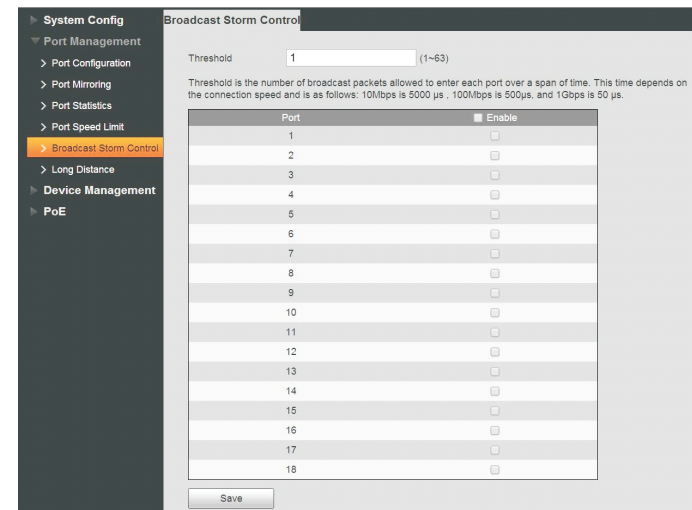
System Config
Port Management
> Port Configuration
> Port Mirroring
> Port Statistics
> Port Speed Limit
> Broadcast Storm Control
> Long Distance
Device Management
PoE

Broadcast Storm Control

Threshold 1 (1~63)

Threshold is the number of broadcast packets allowed to enter each port over a span of time. This time depends on the connection speed and is as follows: 10Mbps is 5000 μs , 100Mbps is 500μs, and 1Gbps is 50 μs.

| Port | Enable |
|---|---|
| 1 | |
| 2 | |
| 3 | |
| 4 | |
| 5 | |
| 6 | |
| 7 | |
| 8 | |
| 9 | |
| 10 | |
| 11 | |
| 12 | |
| 13 | |
| 14 | |
| 15 | |
| 16 | |
| 17 | |
| 18 | |

Save